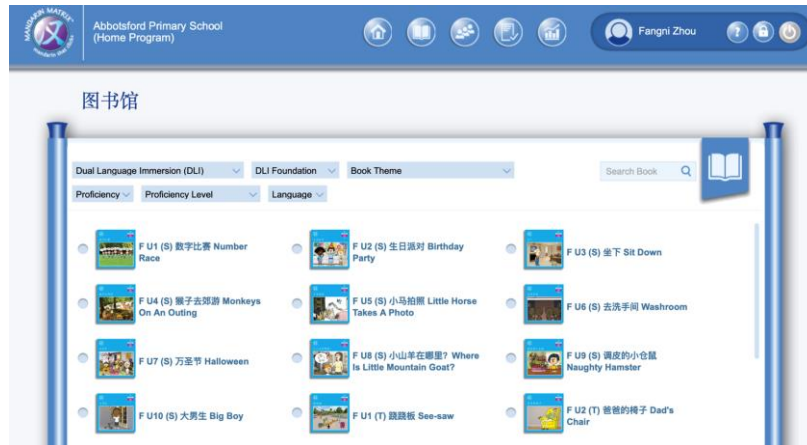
MANDARIN MATRIX

Abbotsford Primary School
(Home Program)

Fangni Zhou

图书馆

Dual Language Immersion (DLI)
DLI Foundation
Book Theme
Search Book
Proficiency
Proficiency Level
Language

F U1 (S) 数字比赛 Number Race

F U2 (S) 生日派对 Birthday Party

F U3 (S) 坐下 Sit Down

F U4 (S) 猴子去郊游 Monkeys On An Outing

F U5 (S) 小马拍照 Little Horse Takes A Photo

F U6 (S) 去洗手间 Washroom

F U7 (S) 万圣节 Halloween

F U8 (S) 小山羊在哪里? Where Is Little Mountain Goat?

F U9 (S) 调皮的小仓鼠 Naughty Hamster

F U10 (S) 大男生 Big Boy

F U1 (T) 蹺蹺板 See-saw

F U2 (T) 爸爸的椅子 Dad's Chair